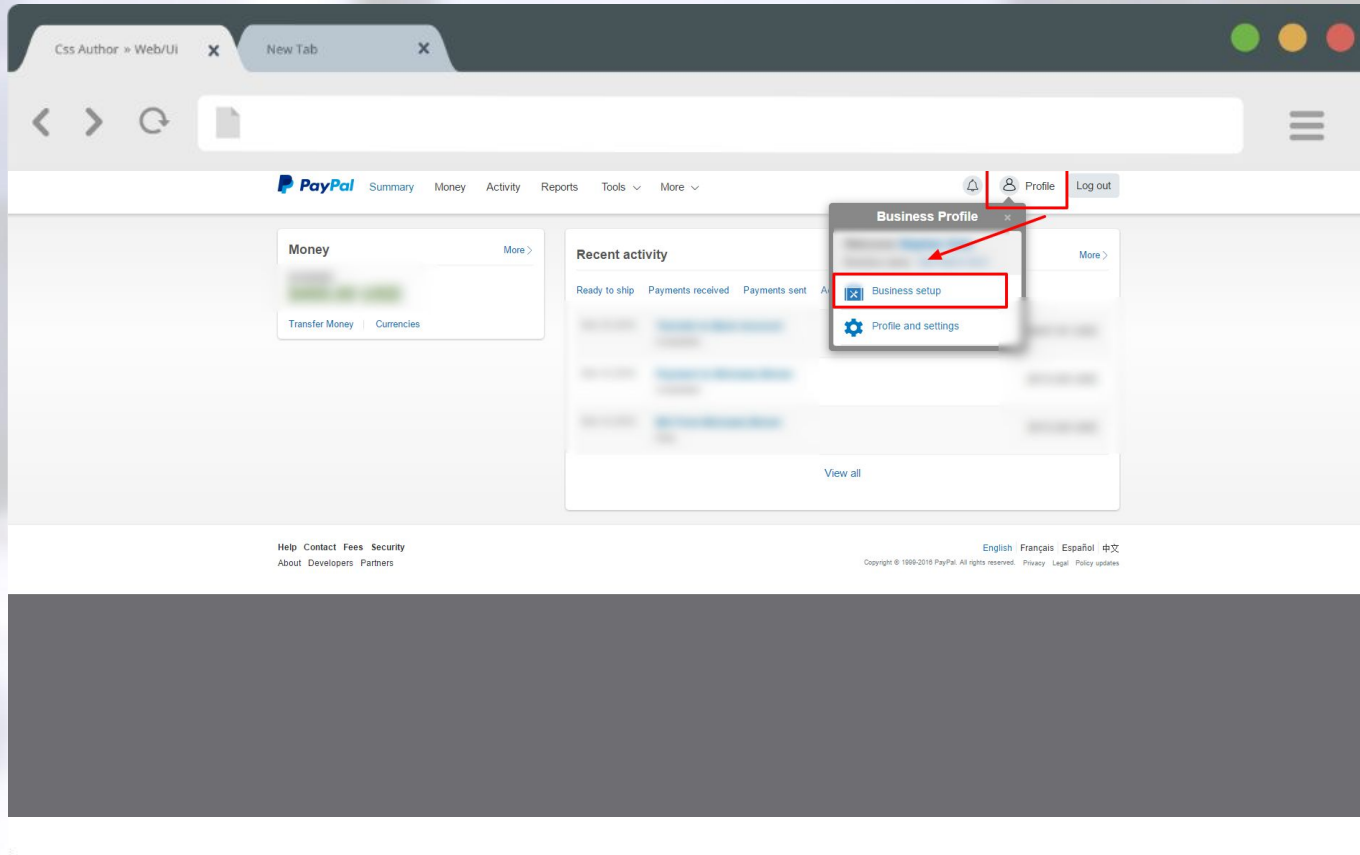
Css Author » Web/Ui
New Tab

PayPal Summary Money Activity Reports Tools More
Profile Log out

Business Profile
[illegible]
Business setup
Profile and settings

Money
More
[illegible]
Transfer Money | Currencies

Recent activity
More
Ready to ship Payments received Payments sent A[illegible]
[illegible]
View all

Help Contact Fees Security
About Developers Partners

English Français Español 中文
Copyright © 1999-2016 PayPal. All rights reserved. Privacy Legal Policy updates